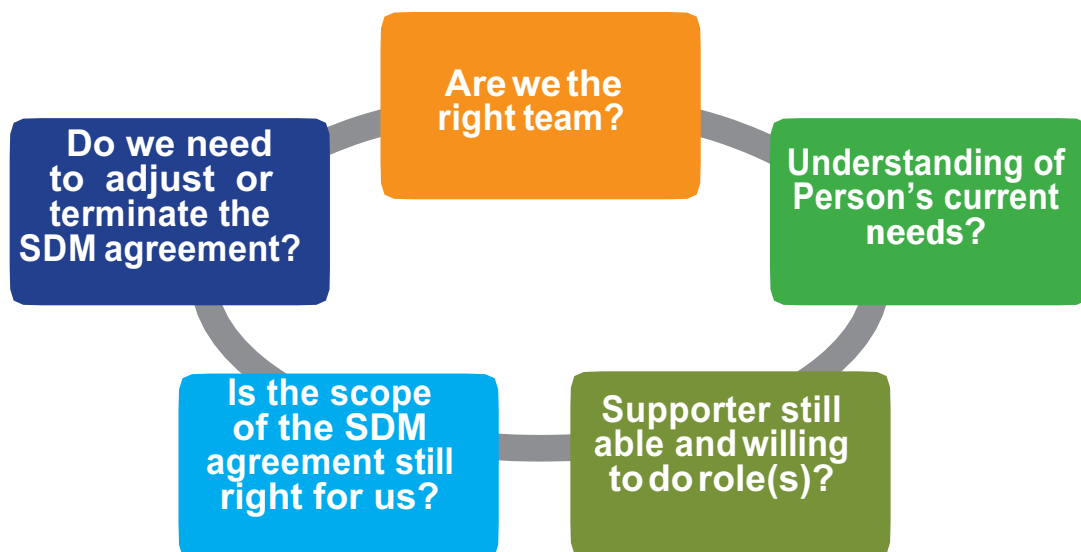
Are we the right team?

Understanding of Person's current needs?

Supporter still able and willing to do role(s)?

Is the scope of the SDM agreement still right for us?

Do we need to adjust or terminate the SDM agreement?